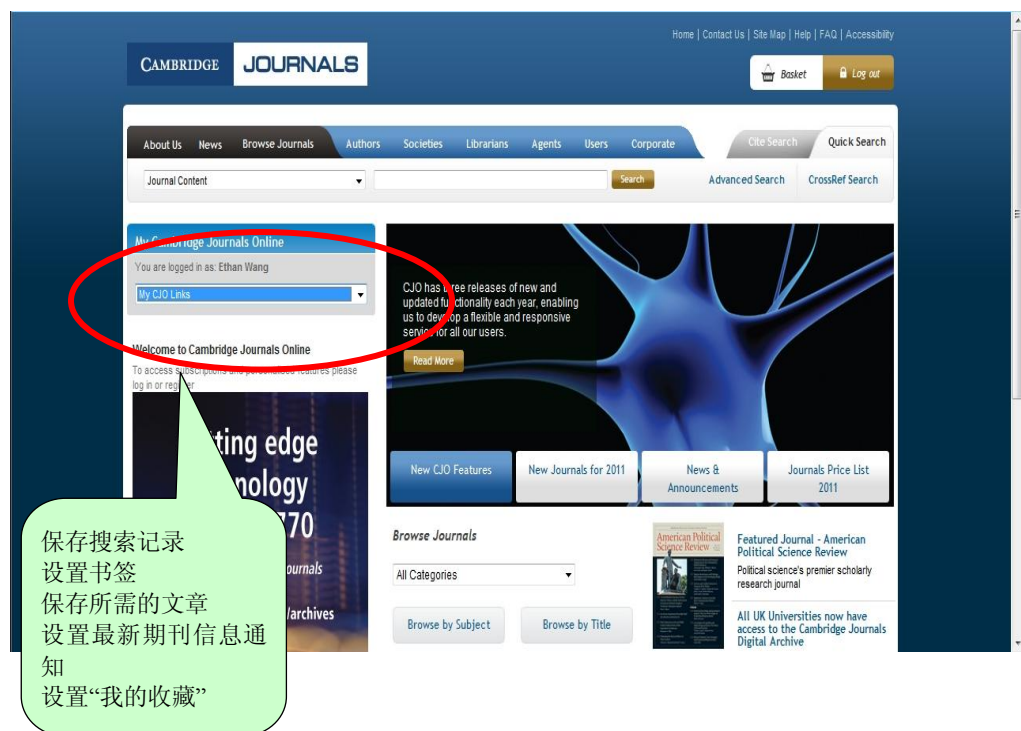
Home | Contact Us | Site Map | Help | FAQ | Accessibility

CAMBRIDGE JOURNALS

Basket Log out

About Us News Browse Journals Authors Societies Librarians Agents Users Corporate

Cite Search Quick Search

Journal Content Search Advanced Search CrossRef Search

My Cambridge Journals Online

You are logged in as: Ethan Wang

My CJO Links

Welcome to Cambridge Journals Online

To access subscriptions and personalised features please log in or register

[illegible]ting edge
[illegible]nology
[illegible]70
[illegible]ournals
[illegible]/archives

CJO has three releases of new and updated functionality each year, enabling us to develop a flexible and responsive service for all our users.

Read More

New CJO Features | New Journals for 2011 | News & Announcements | Journals Price List 2011

Browse Journals

All Categories

Browse by Subject Browse by Title

American Political Science Review

Featured Journal - American Political Science Review

Political science's premier scholarly research journal

All UK Universities now have access to the Cambridge Journals Digital Archive

保存搜索记录
设置书签
保存所需的文章
设置最新期刊信息通知
设置“我的收藏”